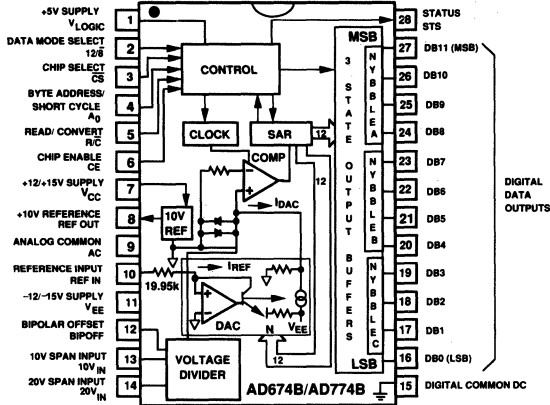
+5V SUPPLY $V_{LOGIC}$ 1
DATA MODE SELECT $12/\overline{8}$ 2
CHIP SELECT $\overline{CS}$ 3
BYTE ADDRESS/ SHORT CYCLE $A_0$ 4
READ/ CONVERT $R/\overline{C}$ 5
CHIP ENABLE CE 6
+12/+15V SUPPLY $V_{CC}$ 7
+10V REFERENCE REF OUT 8
ANALOG COMMON AC 9
REFERENCE INPUT REF IN 10
–12/–15V SUPPLY $V_{EE}$ 11
BIPOLAR OFFSET BIPOFF 12
10V SPAN INPUT $10V_{IN}$ 13
20V SPAN INPUT $20V_{IN}$ 14

CONTROL
CLOCK
SAR
12
COMP
10V REF
$I_{DAC}$
$I_{REF}$
19.95k
DAC
N
$V_{EE}$
12
12
VOLTAGE DIVIDER
AD674B/AD774B

MSB
3 STATE OUTPUT BUFFERS
NYBBLE A
NYBBLE B
NYBBLE C
LSB

28 STATUS STS
27 DB11 (MSB)
26 DB10
25 DB9
24 DB8
23 DB7
22 DB6
21 DB5
20 DB4
19 DB3
18 DB2
17 DB1
16 DB0 (LSB)
15 DIGITAL COMMON DC

DIGITAL DATA OUTPUTS